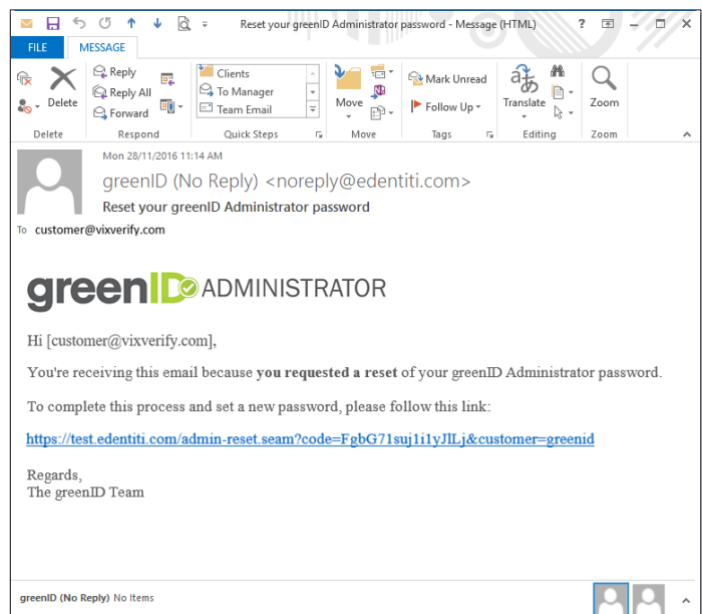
Reset your greenID Administrator password - Message (HTML)

? – □ ×

FILE MESSAGE

Delete Reply Reply All Forward Clients To Manager Team Email Move Mark Unread Follow Up Translate Zoom

Delete Respond Quick Steps Move Tags Editing Zoom

Mon 28/11/2016 11:14 AM

greenID (No Reply) <noreply@edentiti.com>

Reset your greenID Administrator password

To customer@vixverify.com

greenID ADMINISTRATOR

Hi [customer@vixverify.com],

You're receiving this email because **you requested a reset** of your greenID Administrator password.

To complete this process and set a new password, please follow this link:

https://test.edentiti.com/admin-reset.seam?code=FgbG71suj1i1yJlLj&customer=greenid

Regards,
The greenID Team

greenID (No Reply) No Items